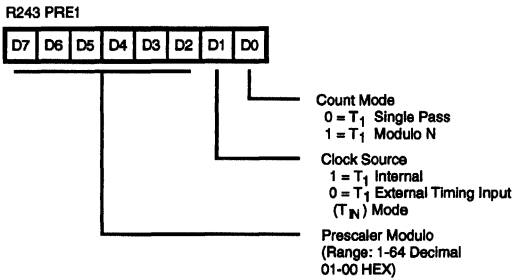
R243 PRE1

| D7 | D6 | D5 | D4 | D3 | D2 | D1 | D0 |
|---|---|---|---|---|---|---|---|

Count Mode
0 = $T_1$ Single Pass
1 = $T_1$ Modulo N

Clock Source
1 = $T_1$ Internal
0 = $T_1$ External Timing Input ($T_{IN}$) Mode

Prescaler Modulo
(Range: 1-64 Decimal
01-00 HEX)